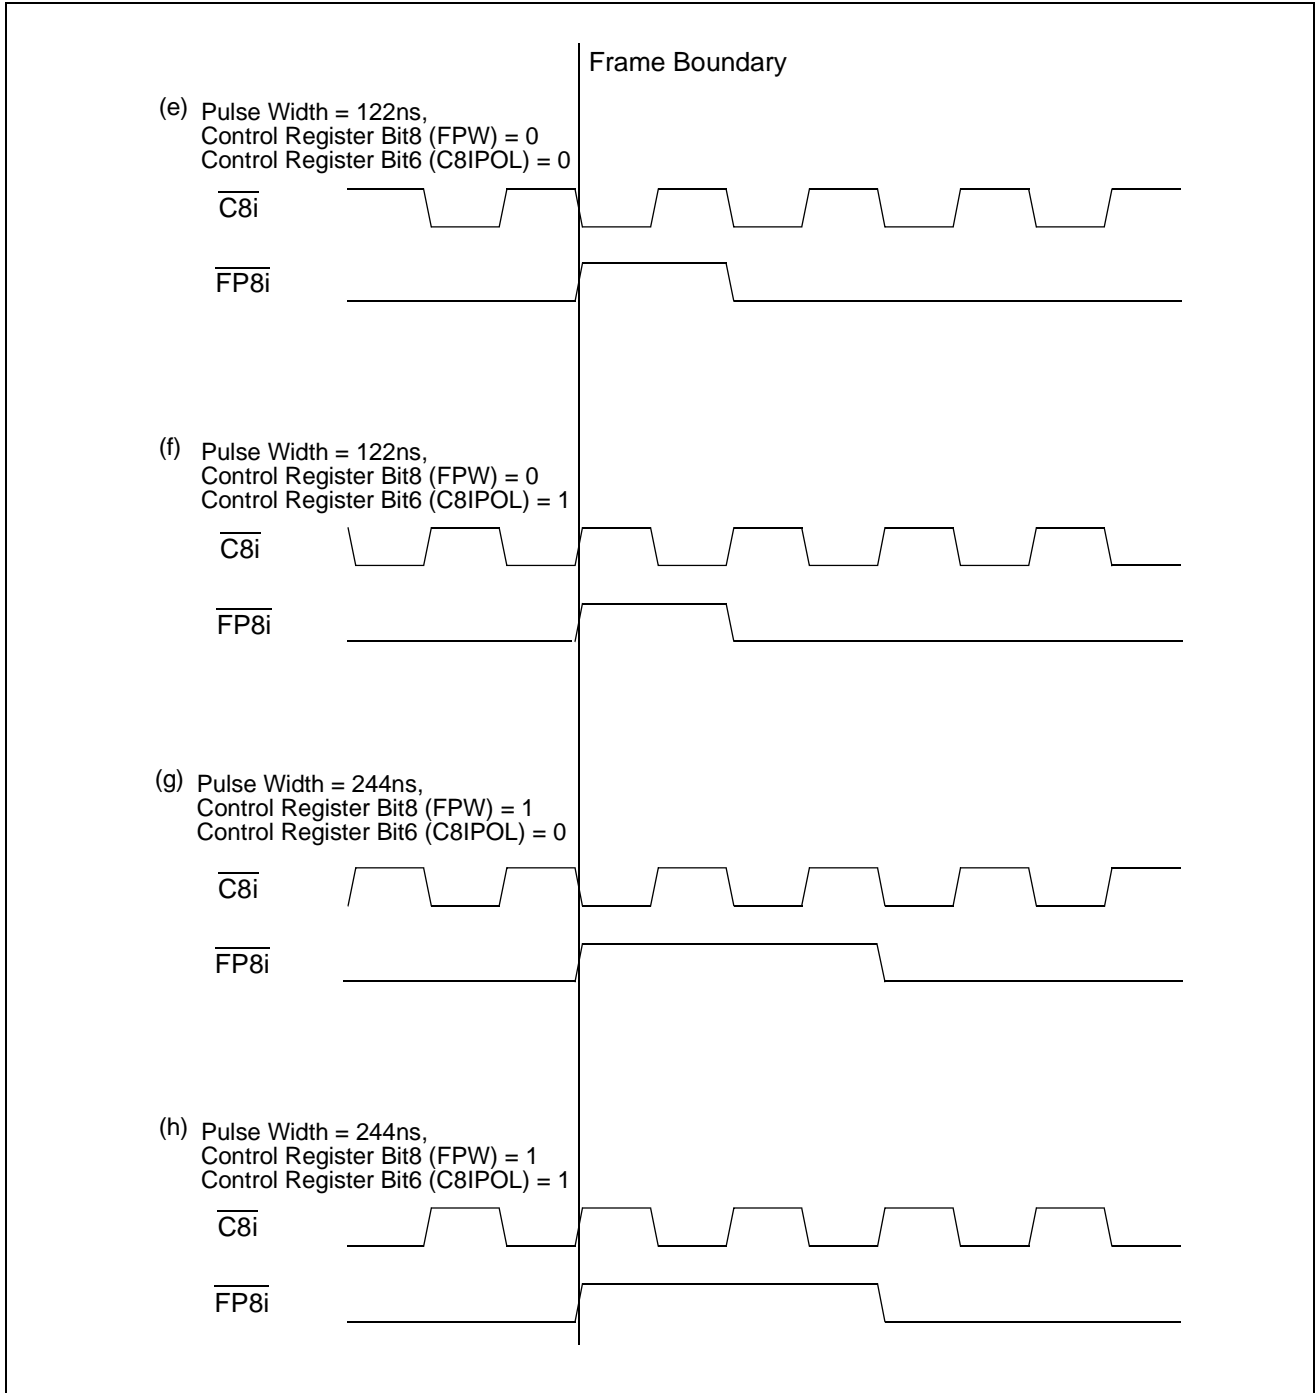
Frame Boundary

(e) Pulse Width = 122ns,
Control Register Bit8 (FPW) = 0
Control Register Bit6 (C8IPOL) = 0

$\overline{C8i}$

$\overline{FP8i}$

(f) Pulse Width = 122ns,
Control Register Bit8 (FPW) = 0
Control Register Bit6 (C8IPOL) = 1

$\overline{C8i}$

$\overline{FP8i}$

(g) Pulse Width = 244ns,
Control Register Bit8 (FPW) = 1
Control Register Bit6 (C8IPOL) = 0

$\overline{C8i}$

$\overline{FP8i}$

(h) Pulse Width = 244ns,
Control Register Bit8 (FPW) = 1
Control Register Bit6 (C8IPOL) = 1

$\overline{C8i}$

$\overline{FP8i}$